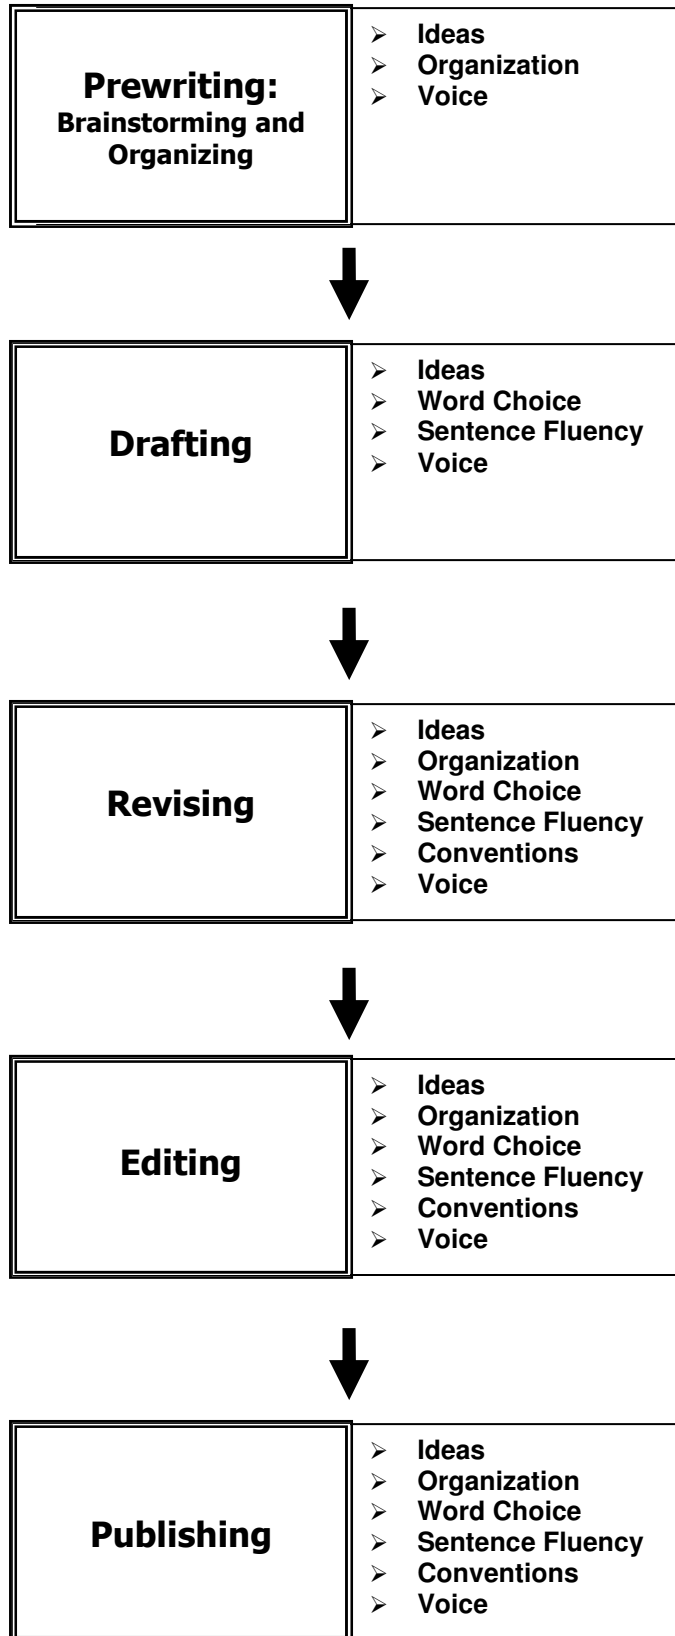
Prewriting:
Brainstorming and Organizing

- Ideas
- Organization
- Voice

Drafting

- Ideas
- Word Choice
- Sentence Fluency
- Voice

Revising

- Ideas
- Organization
- Word Choice
- Sentence Fluency
- Conventions
- Voice

Editing

- Ideas
- Organization
- Word Choice
- Sentence Fluency
- Conventions
- Voice

Publishing

- Ideas
- Organization
- Word Choice
- Sentence Fluency
- Conventions
- Voice